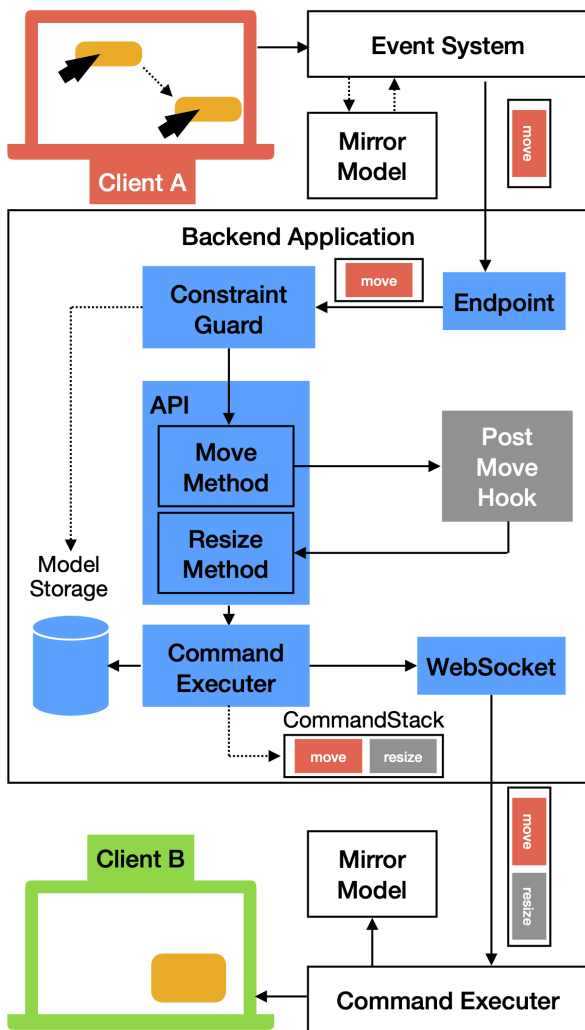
Client A

Event System

Mirror Model

move

Backend Application

move

Constraint Guard

Endpoint

API

Move Method

Post Move Hook

Resize Method

Model Storage

Command Executer

WebSocket

CommandStack

move

resize

move

resize

Client B

Mirror Model

Command Executer